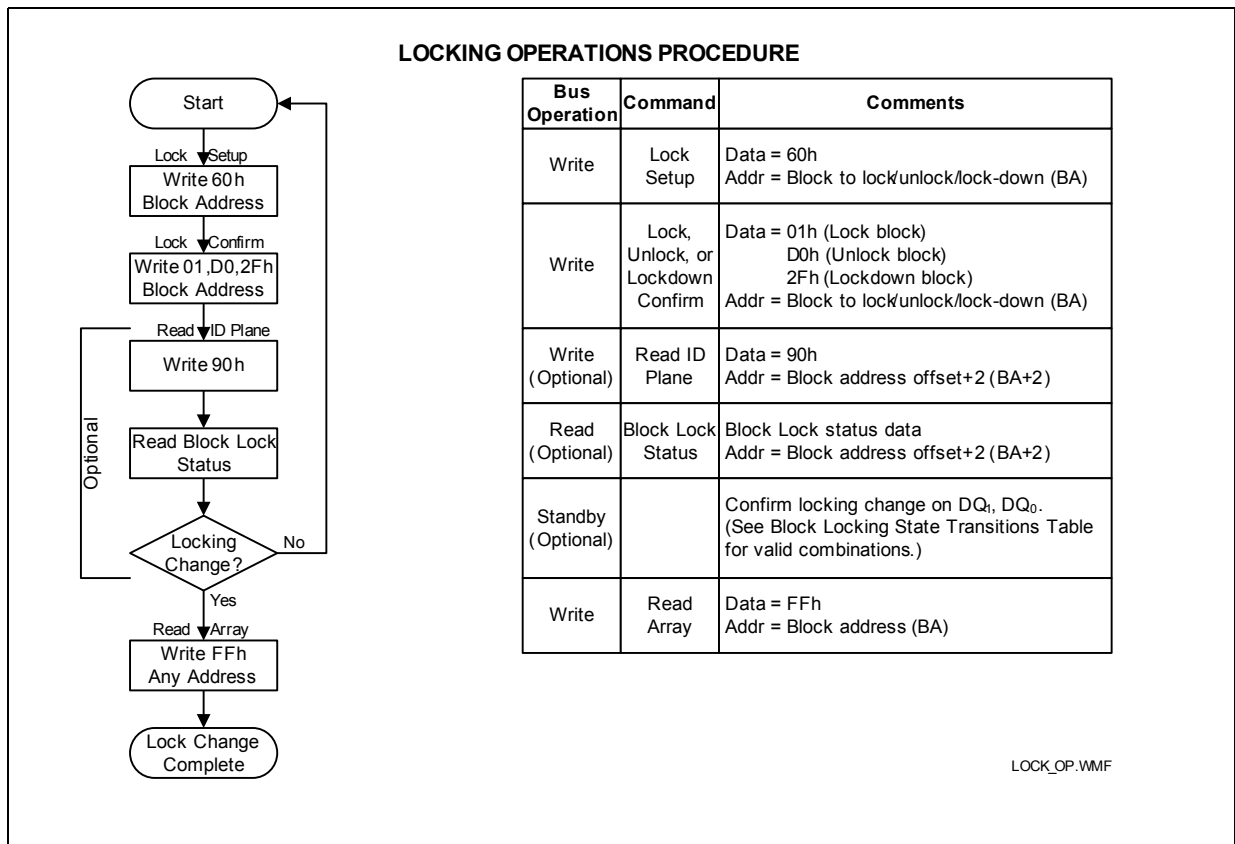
LOCKING OPERATIONS PROCEDURE

Start

Lock Setup

Write 60h Block Address

Lock Confirm

Write 01,D0,2Fh Block Address

Read ID Plane

Write 90h

Read Block Lock Status

Optional

Locking Change?

No

Yes

Read Array

Write FFh Any Address

Lock Change Complete

| Bus Operation | Command | Comments |
|---|---|---|
| Write | Lock Setup | Data = 60h Addr = Block to lock/unlock/lock-down (BA) |
| Write | Lock, Unlock, or Lockdown Confirm | Data = 01h (Lock block) D0h (Unlock block) 2Fh (Lockdown block) Addr = Block to lock/unlock/lock-down (BA) |
| Write (Optional) | Read ID Plane | Data = 90h Addr = Block address offset+2 (BA+2) |
| Read (Optional) | Block Lock Status | Block Lock status data Addr = Block address offset+2 (BA+2) |
| Standby (Optional) | | Confirm locking change on $DQ_1$, $DQ_0$. (See Block Locking State Transitions Table for valid combinations.) |
| Write | Read Array | Data = FFh Addr = Block address (BA) |

LOCK_OP.WMF